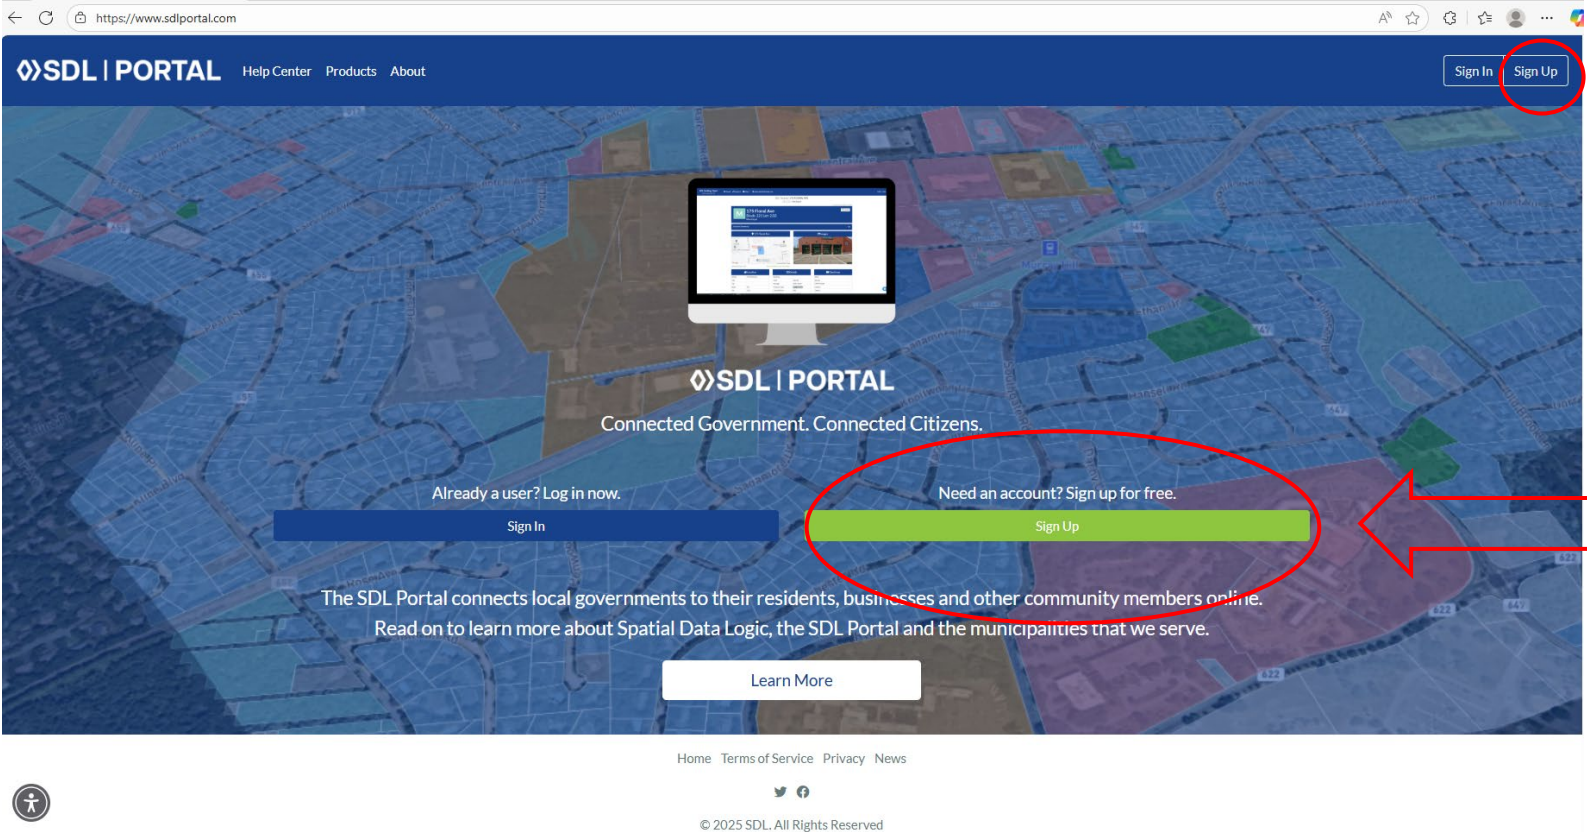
https://www.sdlportal.com

SDL | PORTAL Help Center Products About Sign In Sign Up

SDL | PORTAL

Connected Government. Connected Citizens.

Already a user? Log in now.

Sign In

Need an account? Sign up for free.

Sign Up

The SDL Portal connects local governments to their residents, businesses and other community members online. Read on to learn more about Spatial Data Logic, the SDL Portal and the municipalities that we serve.

Learn More

Home Terms of Service Privacy News

© 2025 SDL. All Rights Reserved